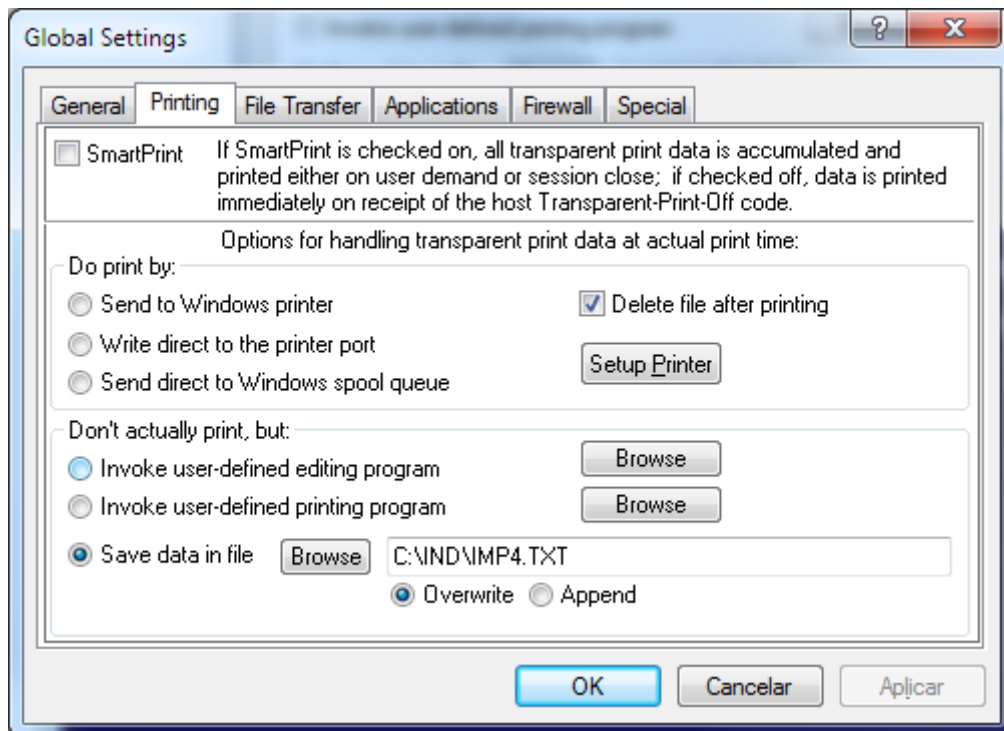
Global Settings

?

X

General | Printing | File Transfer | Applications | Firewall | Special

SmartPrint

If SmartPrint is checked on, all transparent print data is accumulated and printed either on user demand or session close; if checked off, data is printed immediately on receipt of the host Transparent-Print-Off code.

Options for handling transparent print data at actual print time:

Do print by:

Send to Windows printer

Write direct to the printer port

Send direct to Windows spool queue

Delete file after printing

Setup Printer

Don't actually print, but:

Invoke user-defined editing program

Browse

Invoke user-defined printing program

Browse

Save data in file

Browse

C:\IND\IMP4.TXT

Overwrite

Append

OK

Cancelar

Aplicar